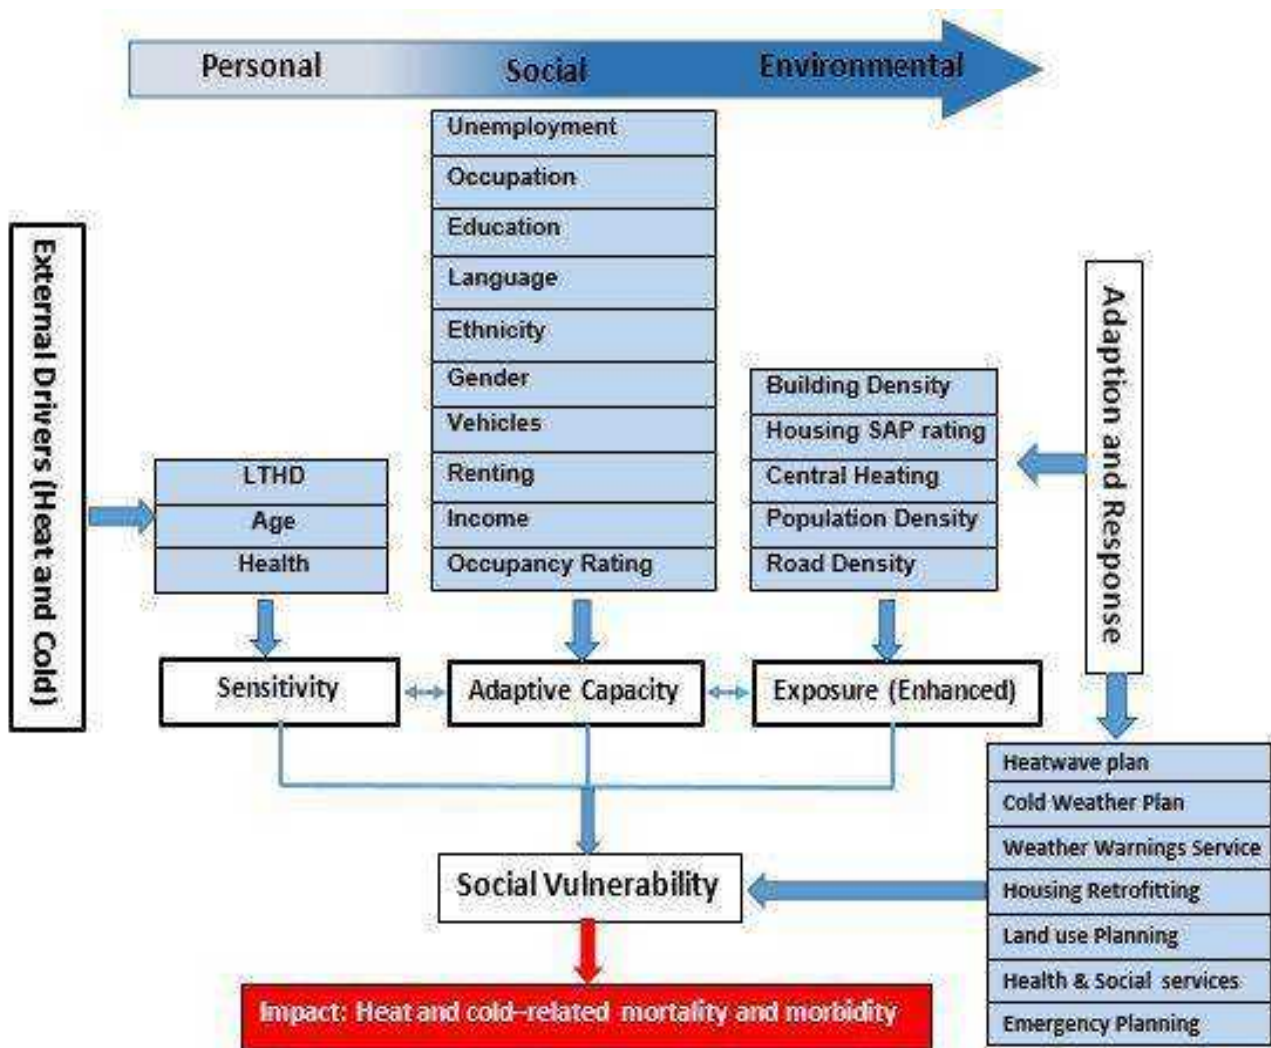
Personal Social Environmental

External Drivers (Heat and Cold)

LTHD
Age
Health

Unemployment
Occupation
Education
Language
Ethnicity
Gender
Vehicles
Renting
Income
Occupancy Rating

Building Density
Housing SAP rating
Central Heating
Population Density
Road Density

Adaption and Response

Sensitivity
Adaptive Capacity
Exposure (Enhanced)

Heatwave plan
Cold Weather Plan
Weather Warnings Service
Housing Retrofitting
Land use Planning
Health & Social services
Emergency Planning

Social Vulnerability

Impact: Heat and cold-related mortality and morbidity